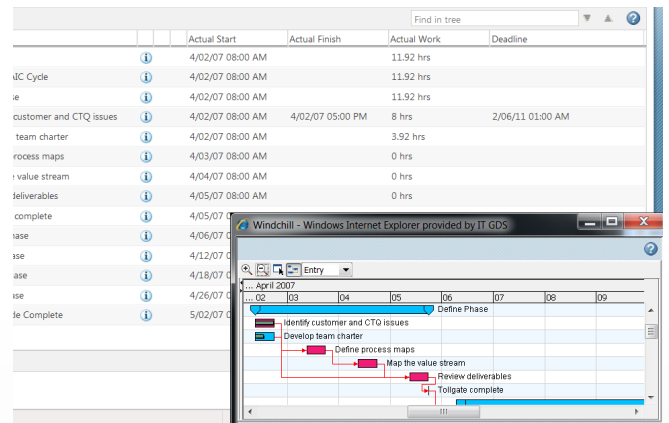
Find in tree

?

| | | Actual Start | Actual Finish | Actual Work | Deadline |
|---|---|---|---|---|---|
| | | | | | |
| AIC Cycle | i | 4/02/07 08:00 AM | | 11.92 hrs | |
| se | i | 4/02/07 08:00 AM | | 11.92 hrs | |
| customer and CTQ issues | i | 4/02/07 08:00 AM | 4/02/07 05:00 PM | 8 hrs | 2/06/11 01:00 AM |
| team charter | i | 4/02/07 08:00 AM | | 3.92 hrs | |
| rocess maps | i | 4/03/07 08:00 AM | | 0 hrs | |
| e value stream | i | 4/04/07 08:00 AM | | 0 hrs | |
| deliverables | i | 4/05/07 08:00 AM | | 0 hrs | |
| complete | i | 4/05/07 | | | |
| ase | i | 4/06/07 | | | |
| ase | i | 4/12/07 | | | |
| ase | i | 4/18/07 | | | |
| ase | i | 4/26/07 | | | |
| de Complete | i | 5/02/07 | | | |

Windchill - Windows Internet Explorer provided by IT GDS

?

Entry

... April 2007

... 02 | 03 | 04 | 05 | 06 | 07 | 08 | 09

Define Phase
Identify customer and CTQ issues
Develop team charter
Define process maps
Map the value stream
Review deliverables
Tollgate complete